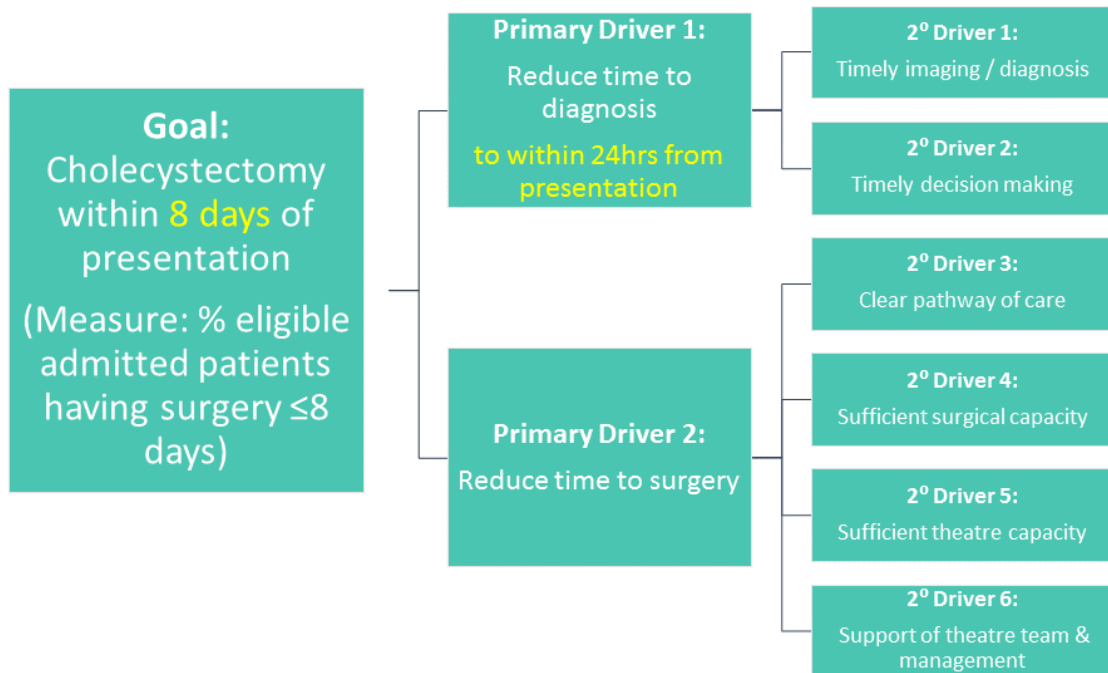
Goal:
Cholecystectomy within 8 days of presentation

(Measure: % eligible admitted patients having surgery ≤8 days)

Primary Driver 1:
Reduce time to diagnosis
to within 24hrs from presentation

Primary Driver 2:
Reduce time to surgery

2$^{o}$ Driver 1:
Timely imaging / diagnosis

2$^{o}$ Driver 2:
Timely decision making

2$^{o}$ Driver 3:
Clear pathway of care

2$^{o}$ Driver 4:
Sufficient surgical capacity

2$^{o}$ Driver 5:
Sufficient theatre capacity

2$^{o}$ Driver 6:
Support of theatre team & management